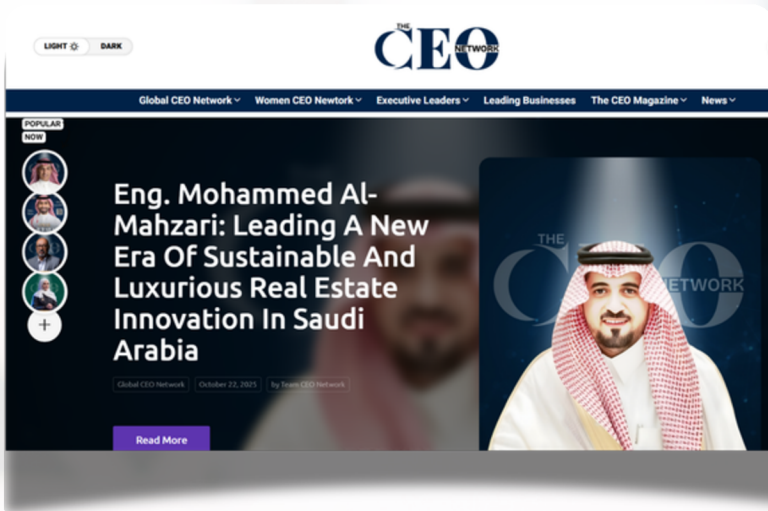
LIGHT DARK

THE CEO NETWORK

Global CEO Network Women CEO Newtork Executive Leaders Leading Businesses The CEO Magazine News

POPULAR NOW

+

Eng. Mohammed Al-Mahzari: Leading A New Era Of Sustainable And Luxurious Real Estate Innovation In Saudi Arabia

Global CEO Network October 22, 2025 by Team CEO Network

Read More

THE CEO NETWORK